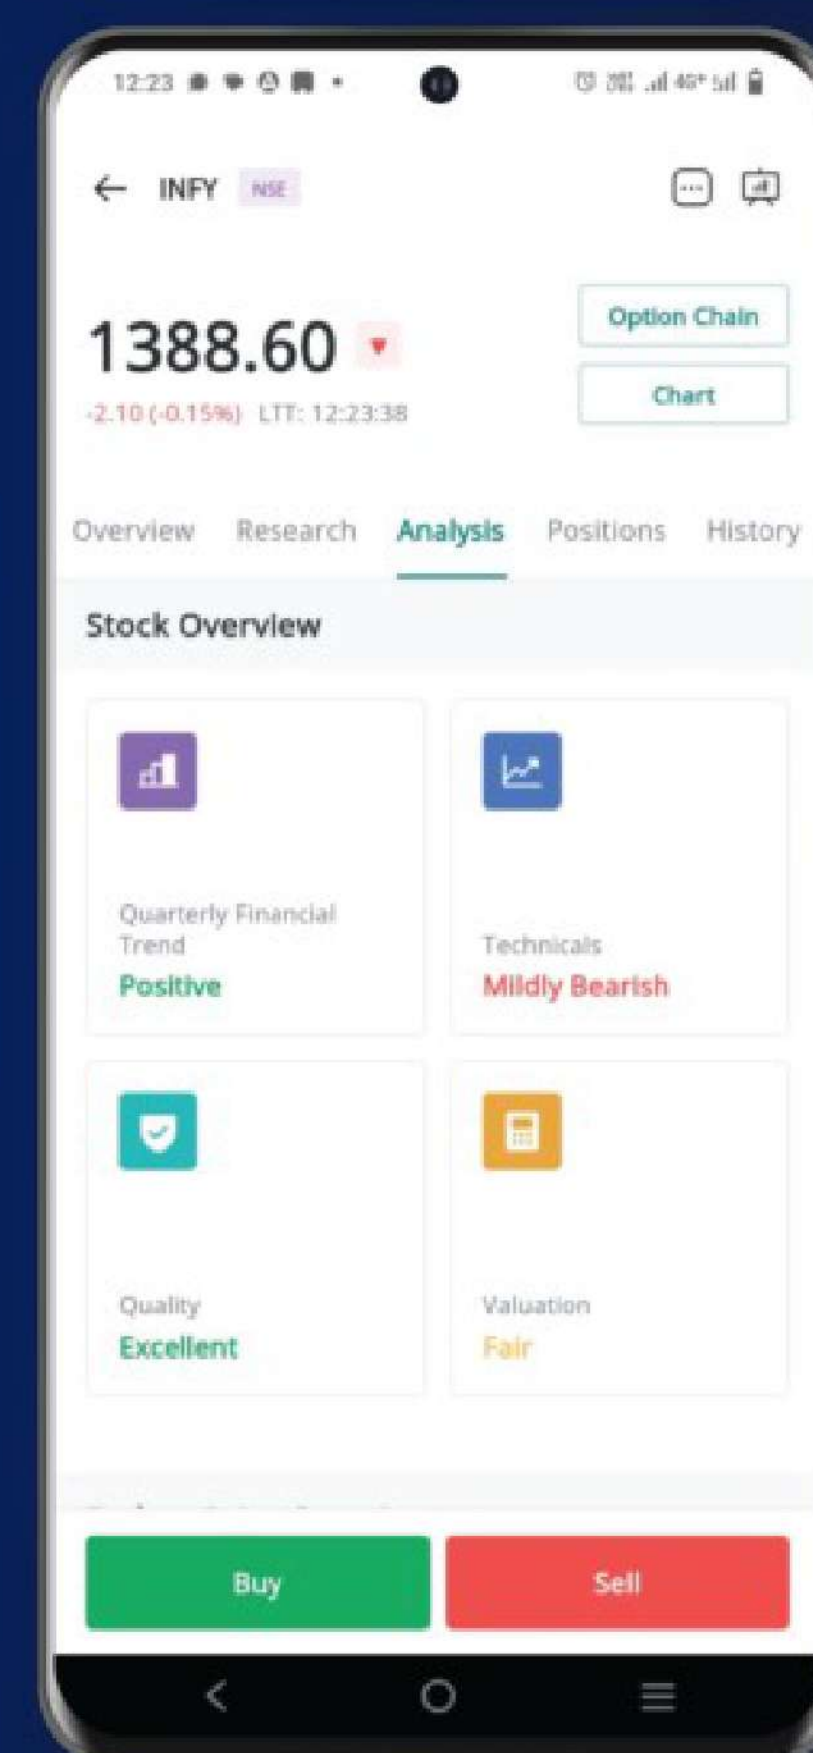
12:23

INFY NSE

1388.60

-2.10 (-0.15%) LTT: 12:23:38

Option Chain

Chart

Overview Research Analysis Positions History

Stock Overview

Quarterly Financial Trend
Positive

Technicals
Mildly Bearish

Quality
Excellent

Valuation
Fair

Buy

Sell